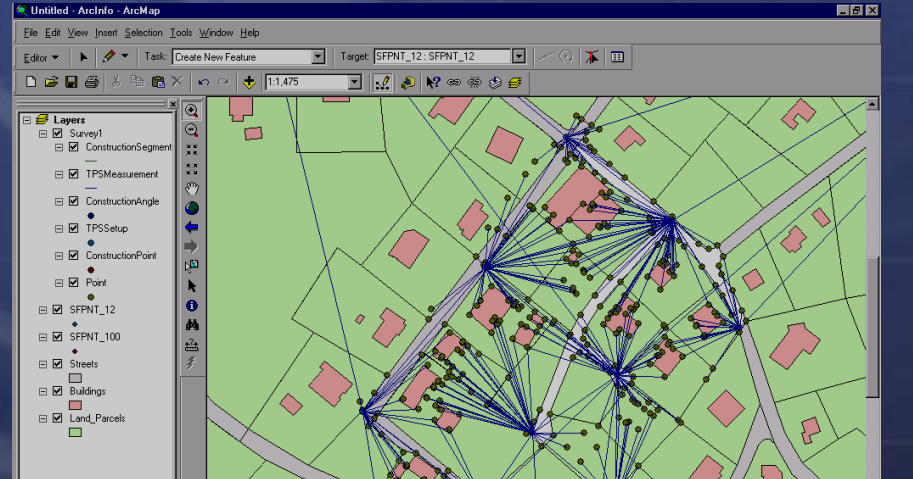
Untitled - ArcInfo - ArcMap

File Edit View Insert Selection Tools Window Help

Editor ▾ Task: Create New Feature Target: SFPNT_12 : SFPNT_12

1:1,475

Layers
Survey1
ConstructionSegment
TPSMeasurement
ConstructionAngle
TPSSetup
ConstructionPoint
Point
SFPNT_12
SFPNT_100
Streets
Buildings
Land_Parcels